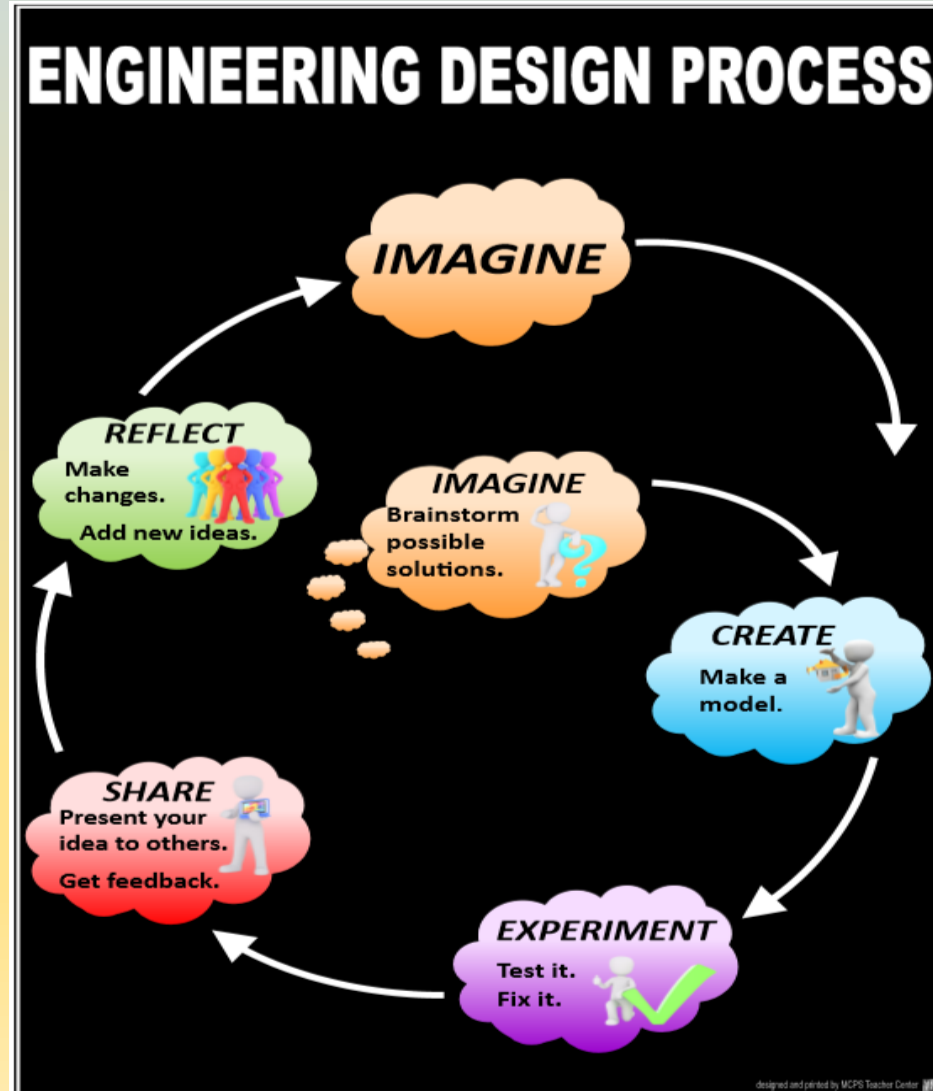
ENGINEERING DESIGN PROCESS

IMAGINE

REFLECT
Make changes.
Add new ideas.

IMAGINE
Brainstorm possible solutions.

CREATE
Make a model.

SHARE
Present your idea to others.
Get feedback.

EXPERIMENT
Test it.
Fix it.

designed and printed by MCPS Teacher Center